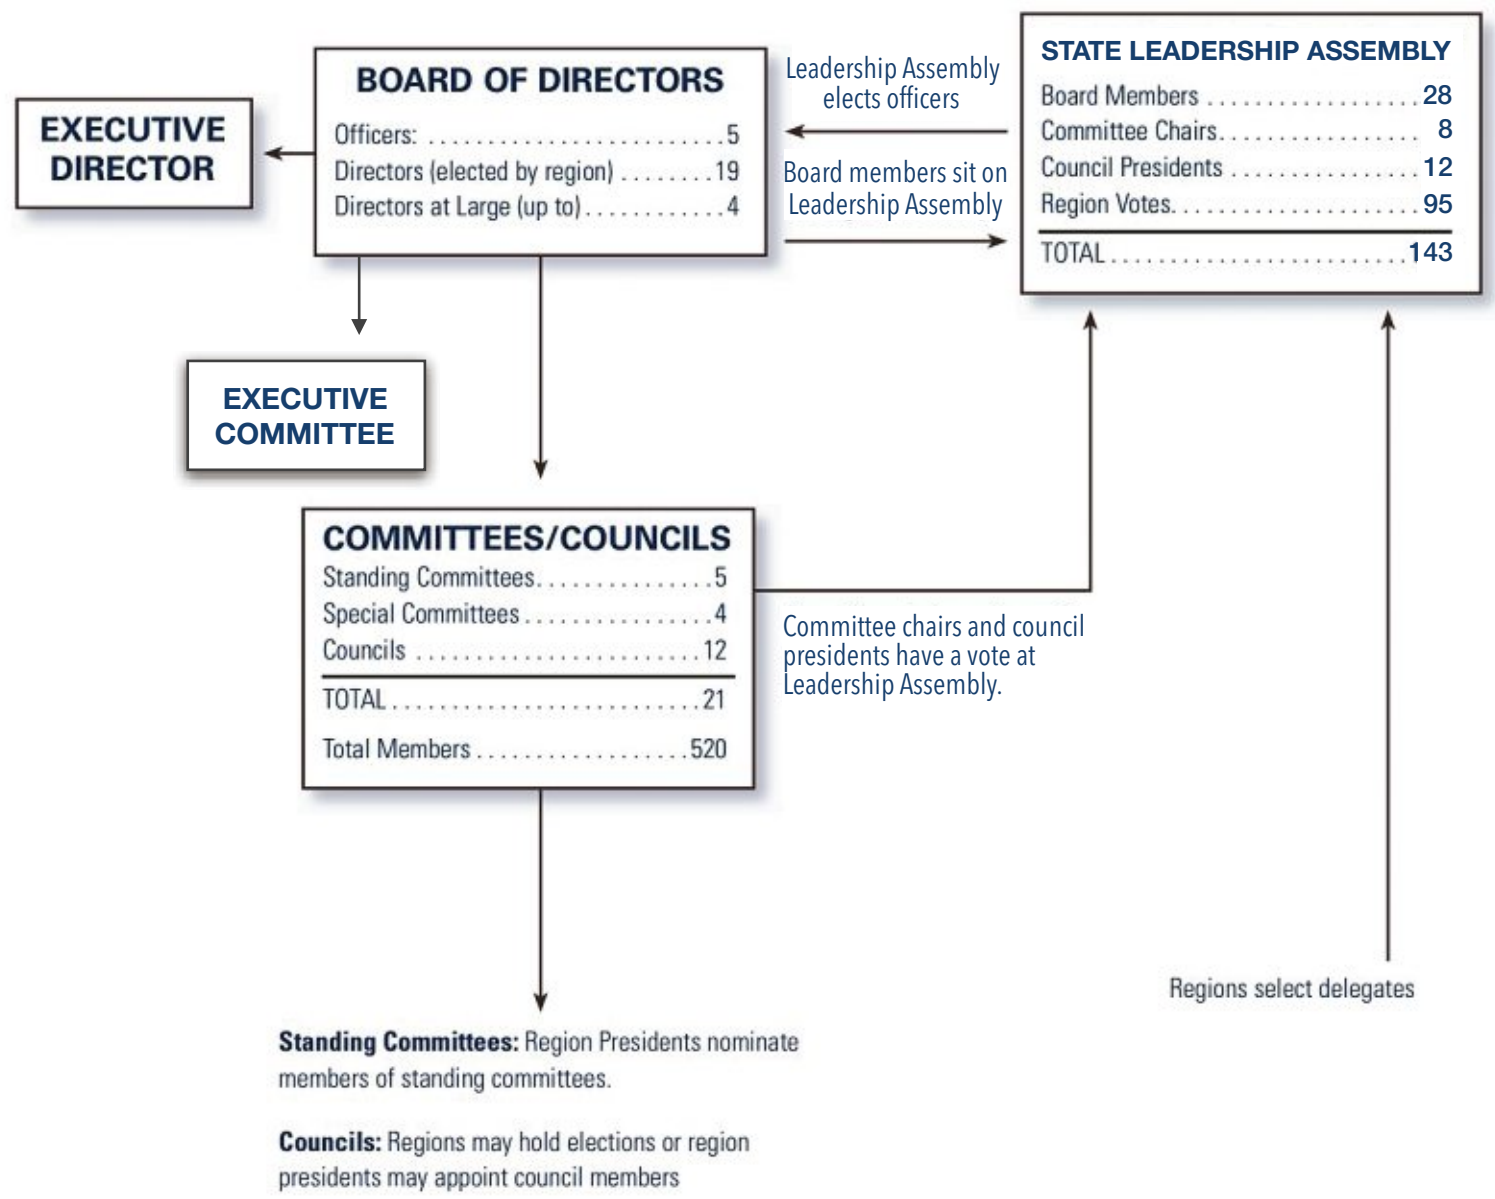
BOARD OF DIRECTORS

Officers: . . . . . . . . . . . . . . . . . . . . . . . . . .5
Directors (elected by region) . . . . . . . . .19
Directors at Large (up to) . . . . . . . . . . . .4

EXECUTIVE DIRECTOR

Leadership Assembly elects officers

Board members sit on Leadership Assembly

STATE LEADERSHIP ASSEMBLY

Board Members . . . . . . . . . . . . . . . . . . .28
Committee Chairs. . . . . . . . . . . . . . . . . 8
Council Presidents . . . . . . . . . . . . . . . .12
Region Votes. . . . . . . . . . . . . . . . . . . . .95
TOTAL . . . . . . . . . . . . . . . . . . . . . . . . .143

EXECUTIVE COMMITTEE

COMMITTEES/COUNCILS

Standing Committees. . . . . . . . . . . . . . .5
Special Committees . . . . . . . . . . . . . . . .4
Councils . . . . . . . . . . . . . . . . . . . . . . .12
TOTAL. . . . . . . . . . . . . . . . . . . . . . . . .21
Total Members . . . . . . . . . . . . . . . . . .520

Committee chairs and council presidents have a vote at Leadership Assembly.

Regions select delegates

**Standing Committees:** Region Presidents nominate members of standing committees.

**Councils:** Regions may hold elections or region presidents may appoint council members